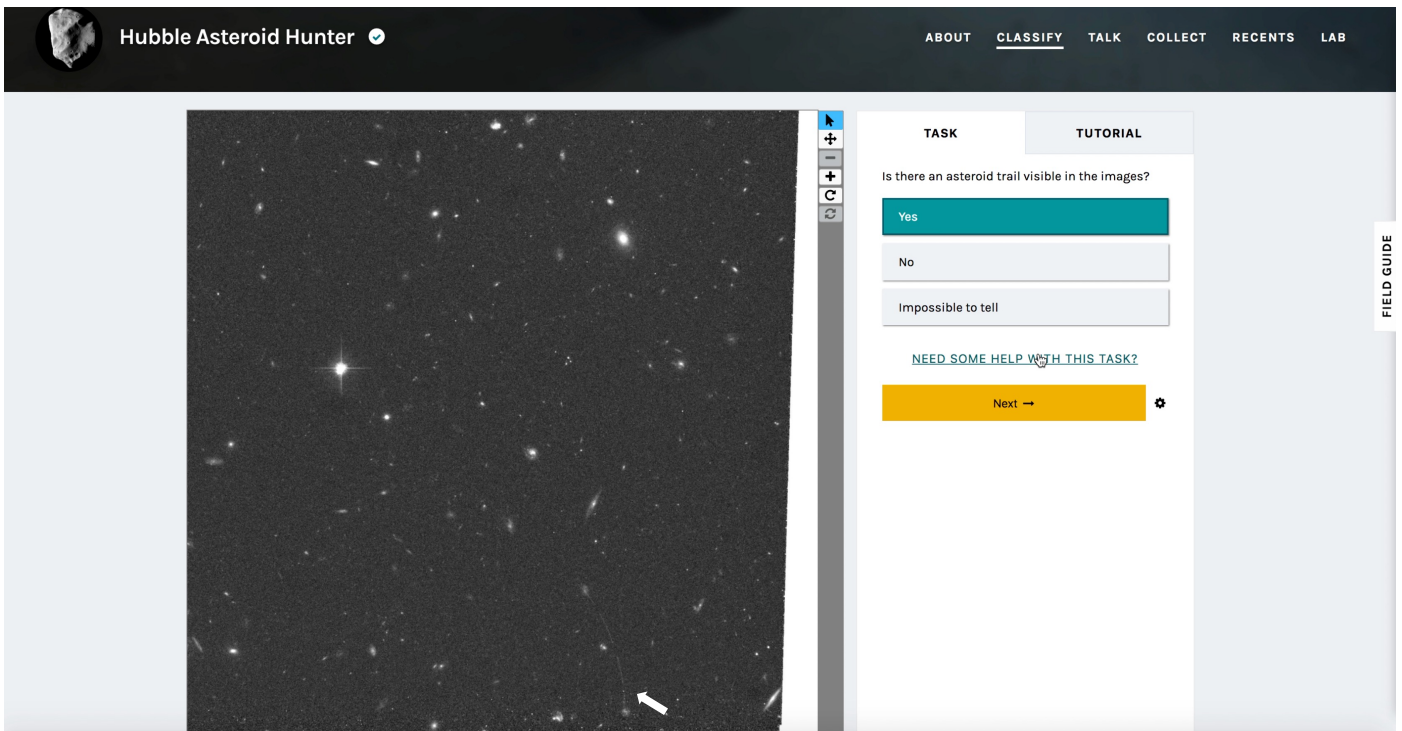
Hubble Asteroid Hunter

ABOUT CLASSIFY TALK COLLECT RECENTS LAB

TASK TUTORIAL

Is there an asteroid trail visible in the images?

Yes

No

Impossible to tell

NEED SOME HELP WITH THIS TASK?

Next →

FIELD GUIDE